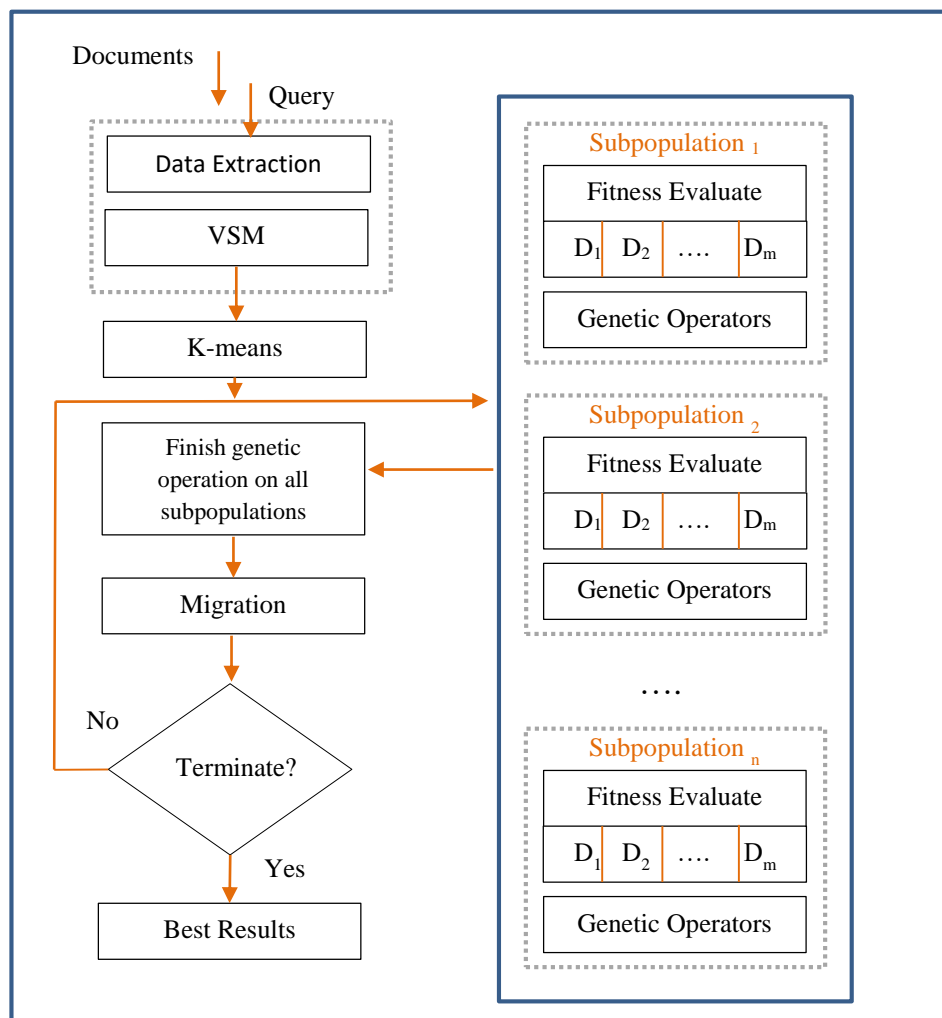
Documents

Query

Data Extraction

VSM

K-means

Finish genetic operation on all subpopulations

Migration

No

Terminate?

Yes

Best Results

Subpopulation $_1$

Fitness Evaluate

| $D_1$ | $D_2$ | …. | $D_m$ |
|---|---|---|---|

Genetic Operators

Subpopulation $_2$

Fitness Evaluate

| $D_1$ | $D_2$ | …. | $D_m$ |
|---|---|---|---|

Genetic Operators

….

Subpopulation $_n$

Fitness Evaluate

| $D_1$ | $D_2$ | …. | $D_m$ |
|---|---|---|---|

Genetic Operators